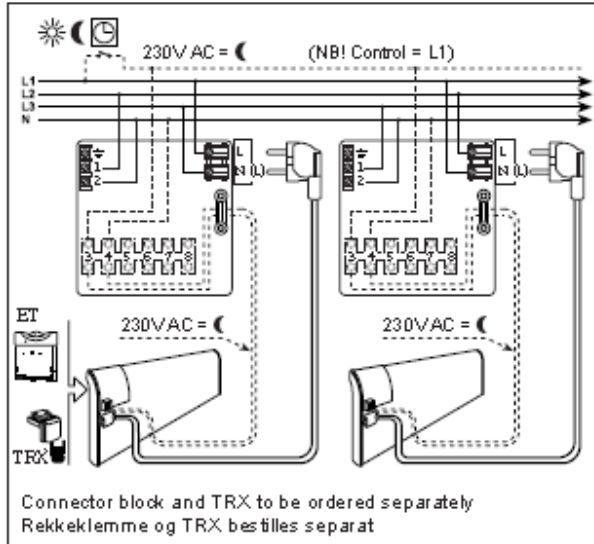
230V AC = ☾

(NB! Control = L1)

L1
L2
L3
N

⏚
1
2

L
N (L)

3 4 5 6 7 8

⏚
1
2

L
N (L)

3 4 5 6 7 8

ET

230VAC = ☾

230VAC = ☾

TRX

Connector block and TRX to be ordered separately
Rekkeklemme og TRX bestilles separat